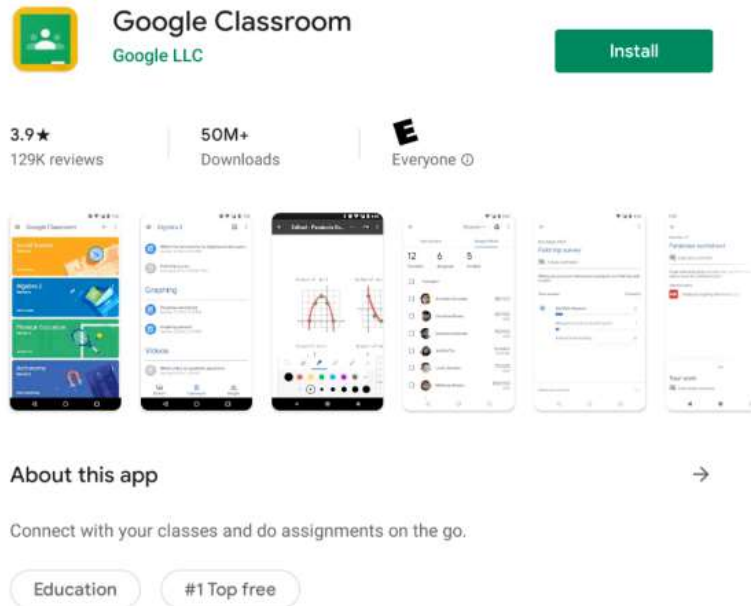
Google Classroom
Google LLC

Install

3.9★
129K reviews

50M+
Downloads

E
Everyone ⓘ

Google Classroom

Social Studies

Algebra 2

Physical Education

Astronomy

Algebra 2

Graphing

Vectors

12 6 5

Your work

About this app

→

Connect with your classes and do assignments on the go.

Education

#1 Top free